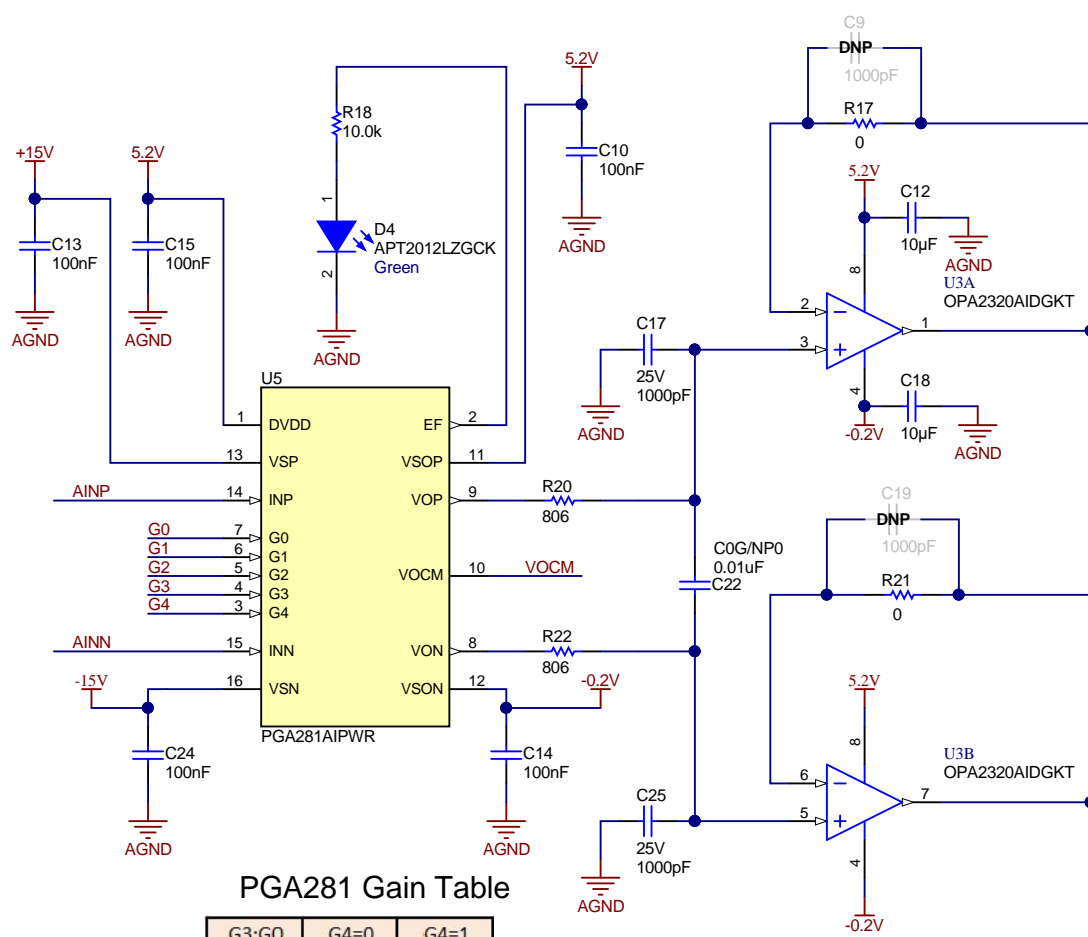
C9
DNP
1000pF
5.2V
R17
0
R18
10.0k
C10
100nF
+15V
5.2V
5.2V
C12
1
D4
APT2012LZGCK
Green
AGND
10µF
C13
100nF
C15
100nF
AGND
U3A
OPA2320AIDGKT
2
8
2
AGND
AGND
AGND
C17
3
1
AGND
4
U5
25V
1000pF
C18
1
DVDD
EF
2
AGND
-0.2V
10µF
AGND
13
VSP
VSOP
11
AINP
14
INP
VOP
9
R20
806
C19
DNP
1000pF
G0
7
G0
G1
6
G1
C0G/NP0
0.01uF
C22
R21
0
G2
5
G2
VOCM
10
VOCM
G3
4
G3
G4
3
G4
AINN
15
INN
VON
8
R22
806
-15V
16
VSN
VSON
12
-0.2V
5.2V
PGA281AIPWR
8
C24
100nF
C14
100nF
U3B
OPA2320AIDGKT
6
AGND
AGND
C25
5
7
4
25V
1000pF
AGND
-0.2V
PGA281 Gain Table
| G3:G0 | G4=0 | G4=1 |